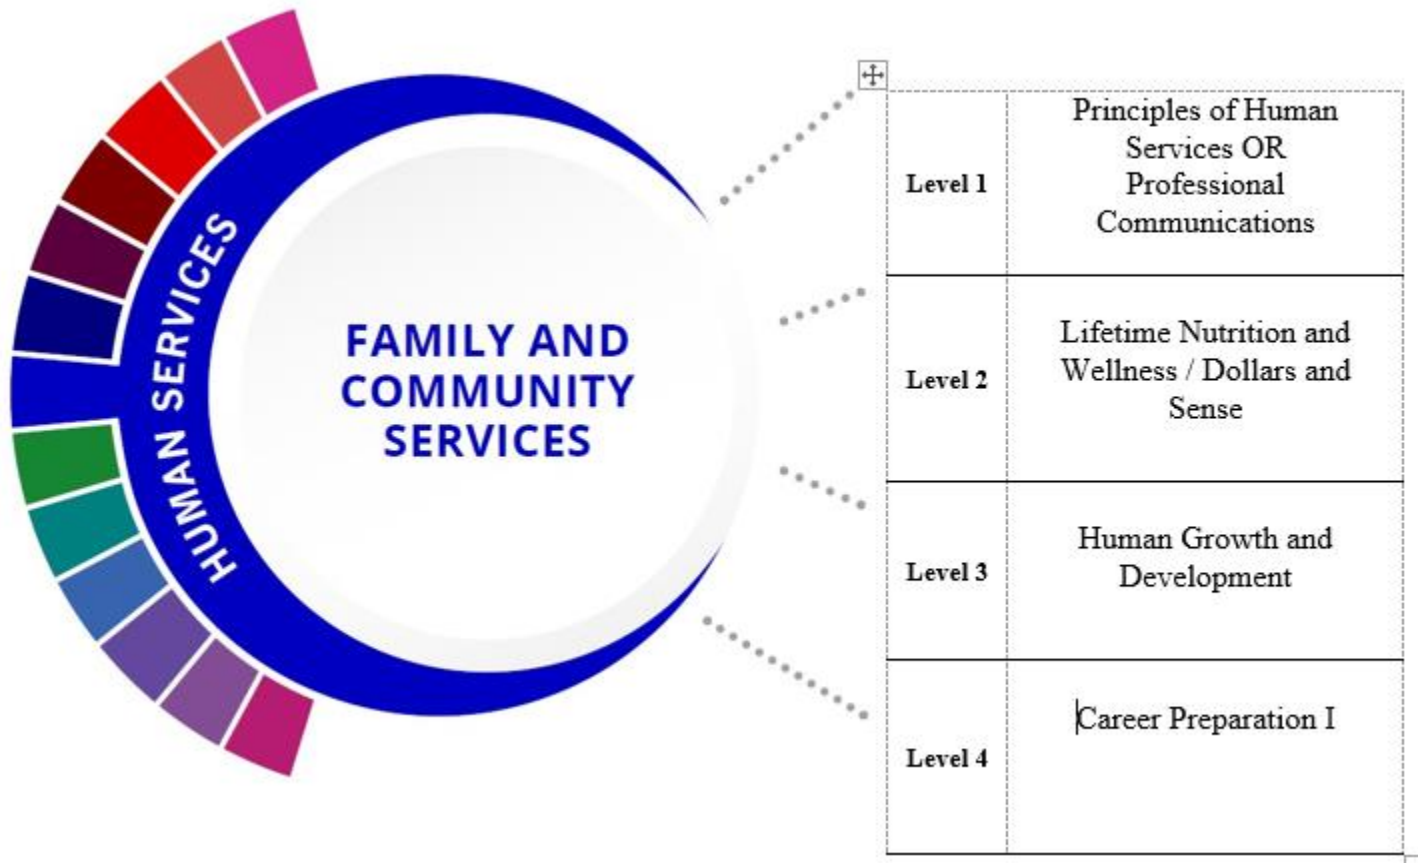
HUMAN SERVICES

FAMILY AND COMMUNITY SERVICES

| | |
|---|---|
| Level 1 | Principles of Human Services OR Professional Communications |
| Level 2 | Lifetime Nutrition and Wellness / Dollars and Sense |
| Level 3 | Human Growth and Development |
| Level 4 | Career Preparation I |